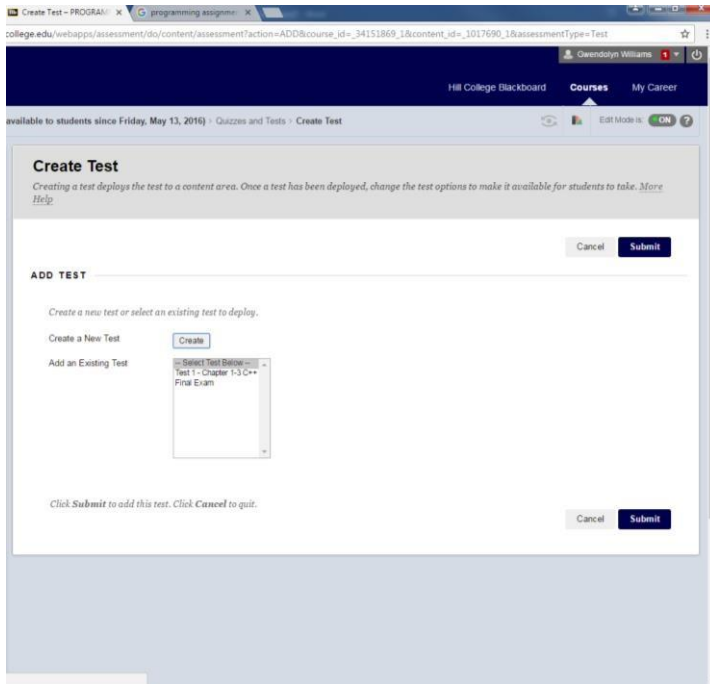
Create Test – PROGRAM ×
programming assignme ×

college.edu/webapps/assessment/do/content/assessment?action=ADD&course_id=_34151869_1&content_id=_1017690_1&assessmentType=Test

Gwendolyn Williams 1

Hill College Blackboard
Courses
My Career

available to students since Friday, May 13, 2016) › Quizzes and Tests › Create Test

Edit Mode is: ON

Create Test

Creating a test deploys the test to a content area. Once a test has been deployed, change the test options to make it available for students to take. More Help

Cancel
Submit

ADD TEST

Create a new test or select an existing test to deploy.

Create a New Test
Create

Add an Existing Test
-- Select Test Below --
Test 1 - Chapter 1-3 C++
Final Exam

Click Submit to add this test. Click Cancel to quit.

Cancel
Submit